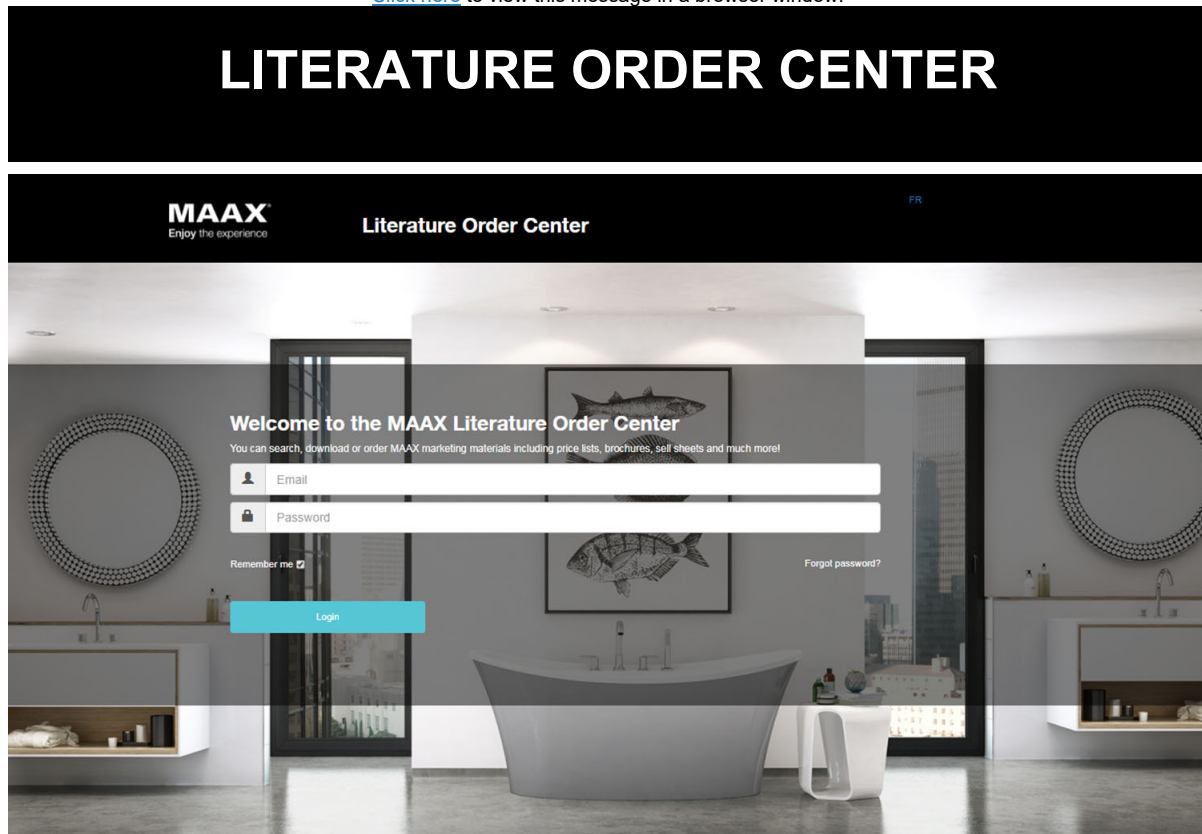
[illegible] to view this message in a browser window.

LITERATURE ORDER CENTER

MAAX
Enjoy the experience

Literature Order Center

FR

Welcome to the MAAX Literature Order Center

You can search, download or order MAAX marketing materials including price lists, brochures, sell sheets and much more!

Email

Password

Remember me

Forgot password?

Login